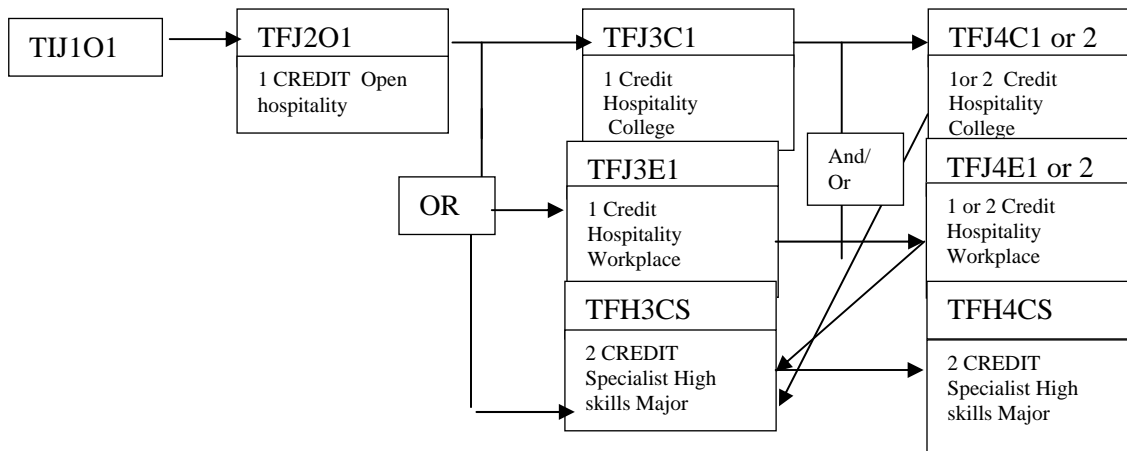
TIJ1O1

TFJ2O1
1 CREDIT Open hospitality

TFJ3C1
1 Credit Hospitality College

TFJ4C1 or 2
1or 2 Credit Hospitality College

OR

TFJ3E1
1 Credit Hospitality Workplace

And/ Or

TFJ4E1 or 2
1 or 2 Credit Hospitality Workplace

TFH3CS
2 CREDIT Specialist High skills Major

TFH4CS
2 CREDIT Specialist High skills Major